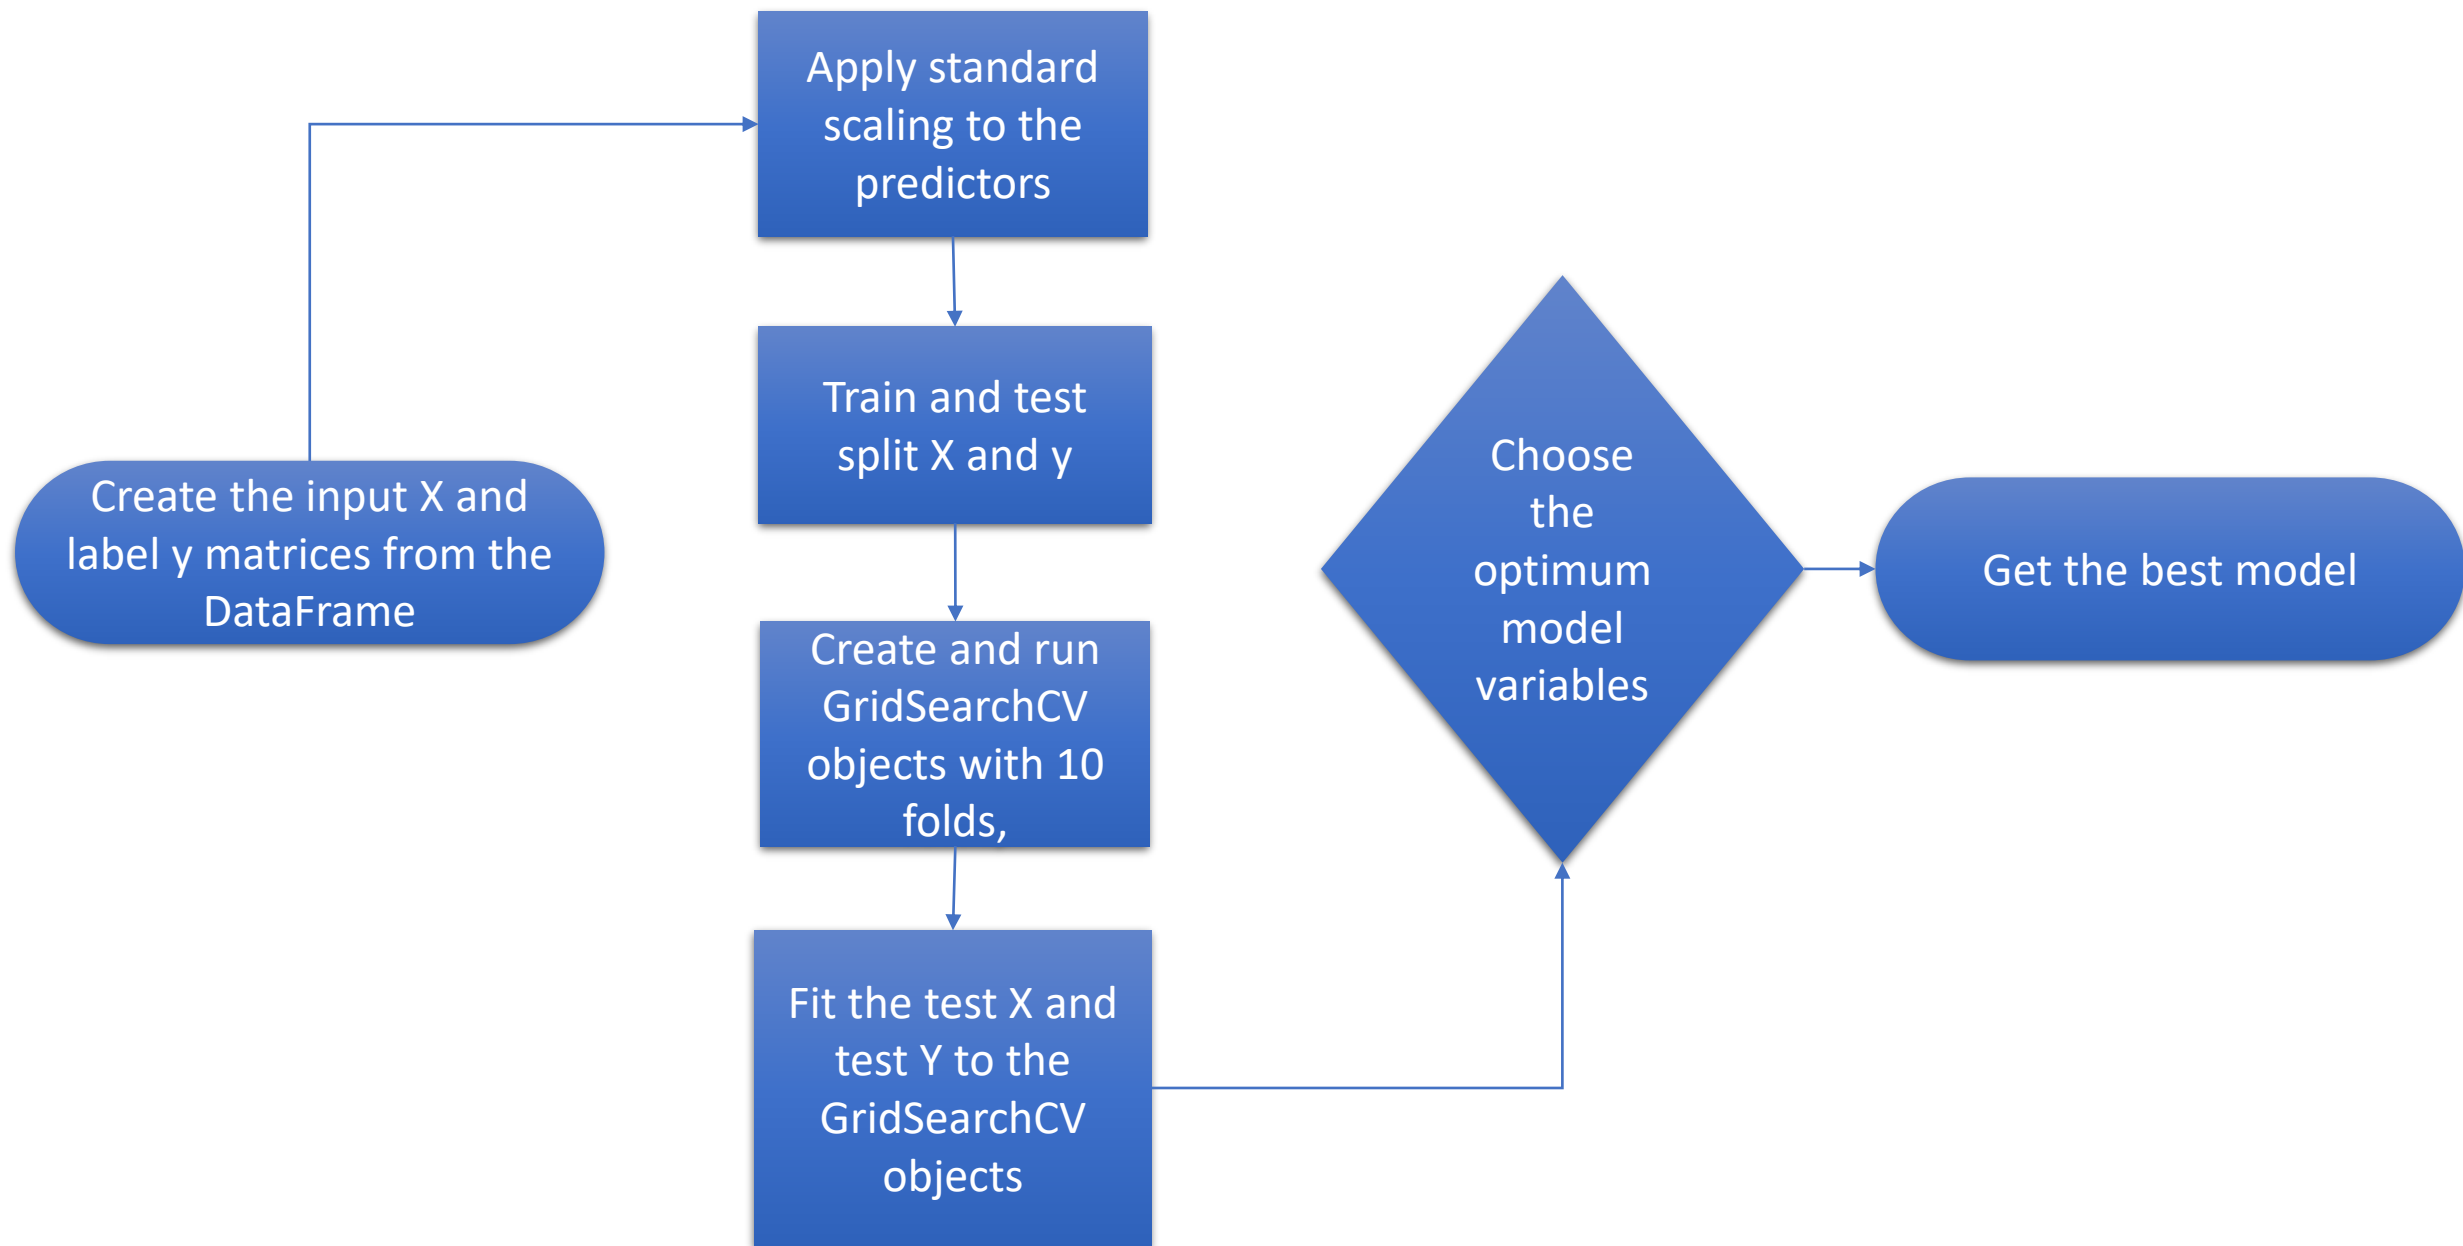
Create the input X and label y matrices from the DataFrame

Apply standard scaling to the predictors

Train and test split X and y

Create and run GridSearchCV objects with 10 folds,

Fit the test X and test Y to the GridSearchCV objects

Choose the optimum model variables

Get the best model